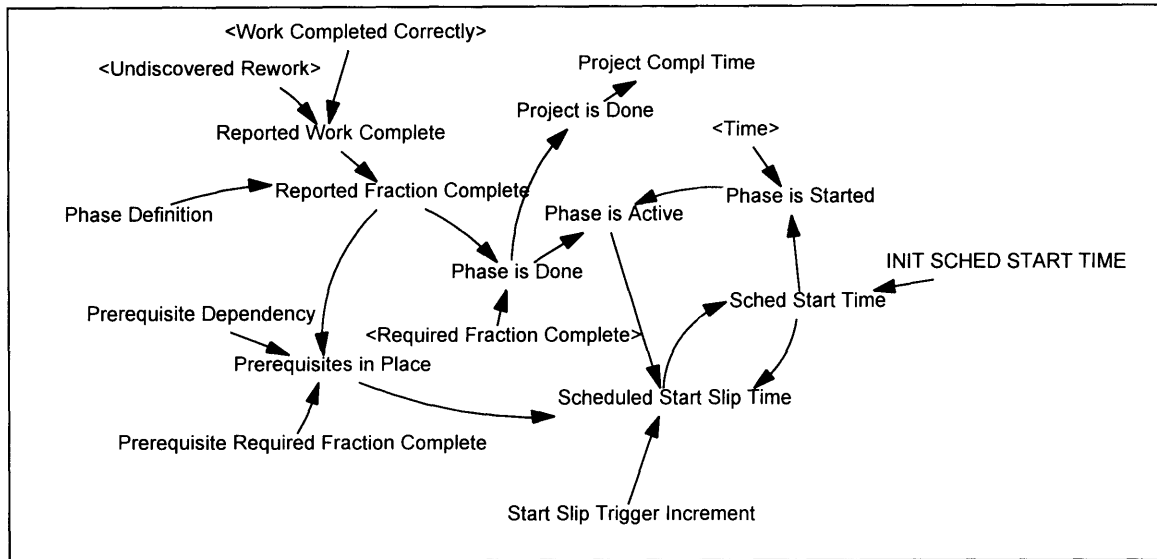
<Work Completed Correctly>

<Undiscovered Rework>

Project Compl Time

Project is Done

Reported Work Complete

<Time>

Reported Fraction Complete

Phase Definition

Phase is Active

Phase is Started

Phase is Done

INIT SCHED START TIME

Prerequisite Dependency

Sched Start Time

<Required Fraction Complete>

Prerequisites in Place

Scheduled Start Slip Time

Prerequisite Required Fraction Complete

Start Slip Trigger Increment